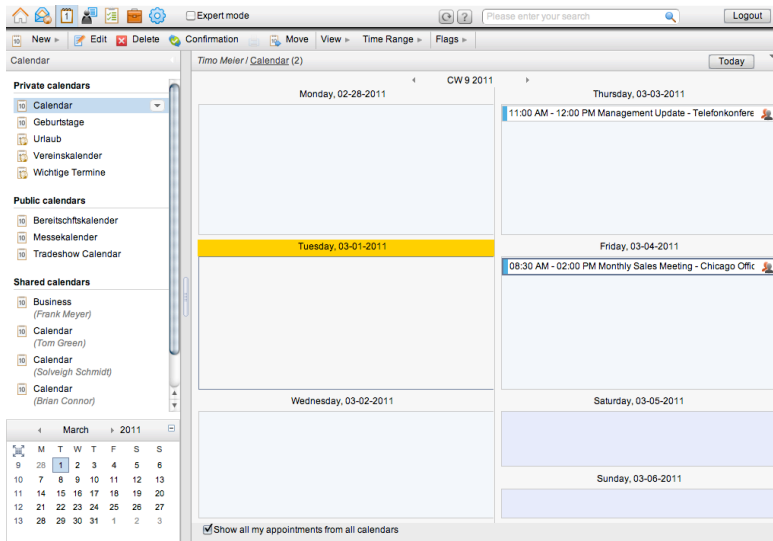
Expert mode

Please enter your search

Logout

New ▸ Edit Delete Confirmation Move View ▸ Time Range ▸ Flags ▸

Calendar

Timo Meier / Calendar (2)

Today

Private calendars
Calendar
Geburtstage
Urlaub
Vereinskalender
Wichtige Termine

Public calendars
Bereitschaftskalender
Messekalender
Tradeshow Calendar

Shared calendars
Business
(Frank Meyer)
Calendar
(Tom Green)
Calendar
(Solveigh Schmidt)
Calendar
(Brian Connor)

March 2011

| | M | T | W | T | F | S | S |
|---|---|---|---|---|---|---|---|
| 9 | 28 | 1 | 2 | 3 | 4 | 5 | 6 |
| 10 | 7 | 8 | 9 | 10 | 11 | 12 | 13 |
| 11 | 14 | 15 | 16 | 17 | 18 | 19 | 20 |
| 12 | 21 | 22 | 23 | 24 | 25 | 26 | 27 |
| 13 | 28 | 29 | 30 | 31 | 1 | 2 | 3 |

CW 9 2011

Monday, 02-28-2011

Tuesday, 03-01-2011

Wednesday, 03-02-2011

Thursday, 03-03-2011
11:00 AM - 12:00 PM Management Update - Telefonkonfere

Friday, 03-04-2011
08:30 AM - 02:00 PM Monthly Sales Meeting - Chicago Offic

Saturday, 03-05-2011

Sunday, 03-06-2011

Show all my appointments from all calendars